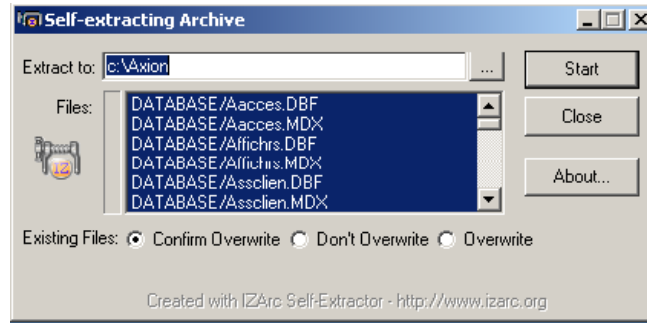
Self-extracting Archive

Extract to: c:\Axion ...

Start

Files:
DATABASE/Aacces.DBF
DATABASE/Aacces.MDX
DATABASE/Affichrs.DBF
DATABASE/Affichrs.MDX
DATABASE/Assclien.DBF
DATABASE/Assclien.MDX

Close

About...

IZ

Existing Files: Confirm Overwrite Don't Overwrite Overwrite

Created with IZArc Self-Extractor - http://www.izarc.org